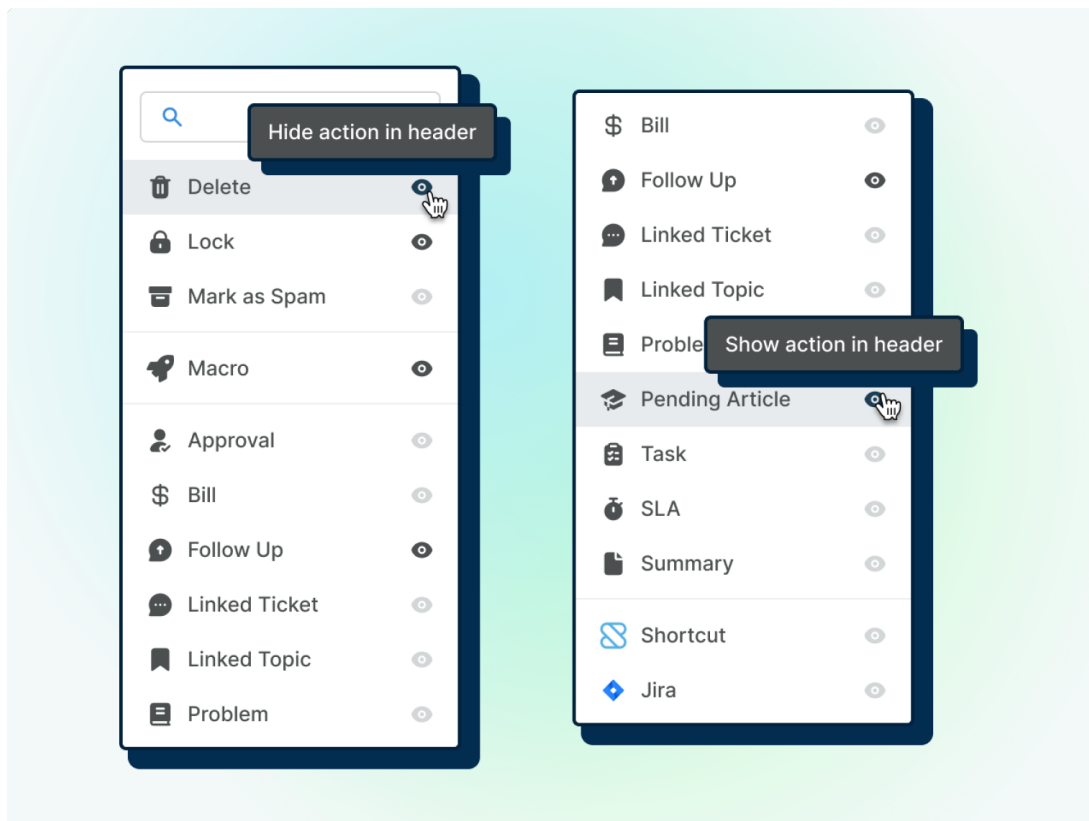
Hide action in header

Delete

Lock

Mark as Spam

Macro

Approval

Bill

Follow Up

Linked Ticket

Linked Topic

Problem

Bill

Follow Up

Linked Ticket

Linked Topic

Proble

Show action in header

Pending Article

Task

SLA

Summary

Shortcut

Jira